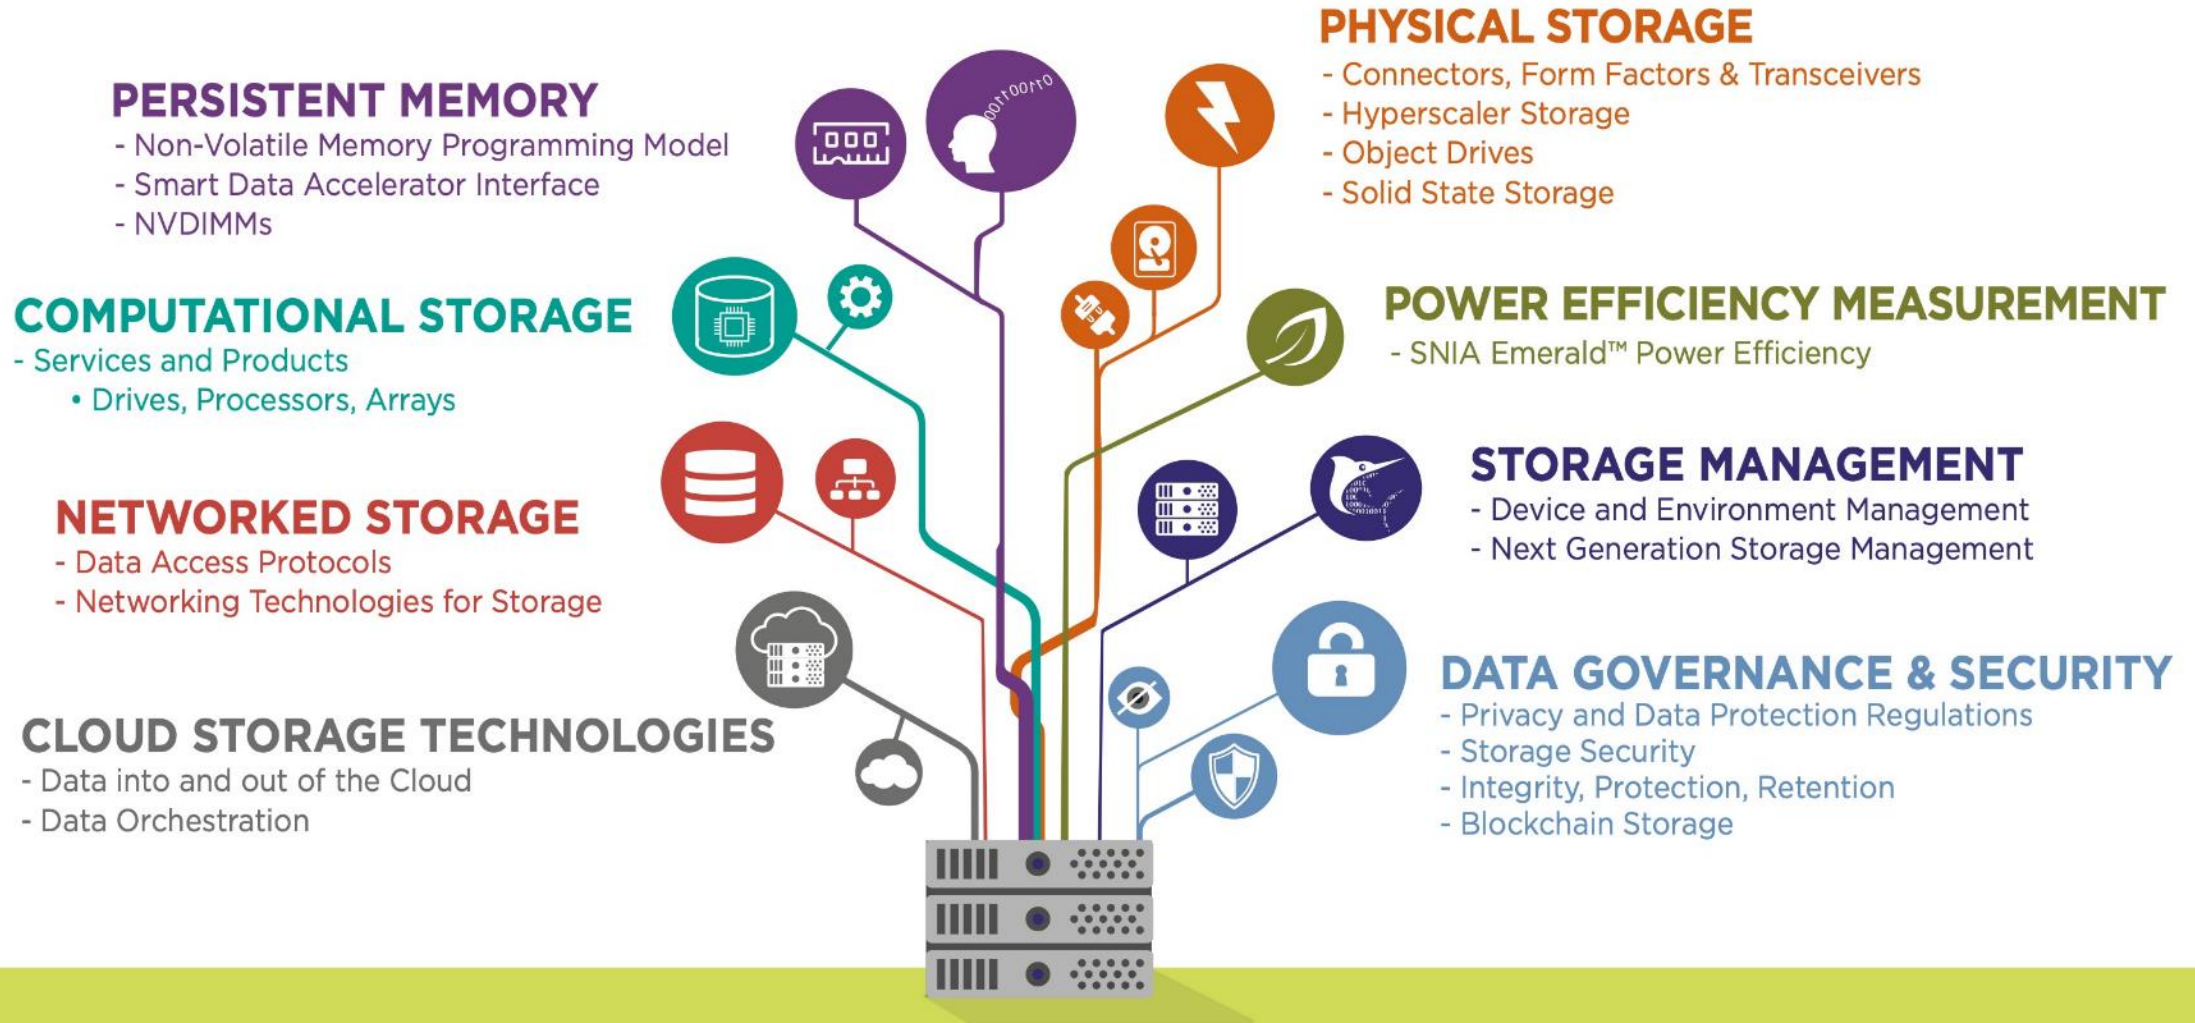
PERSISTENT MEMORY
- Non-Volatile Memory Programming Model
- Smart Data Accelerator Interface
- NVDIMMs

PHYSICAL STORAGE
- Connectors, Form Factors & Transceivers
- Hyperscaler Storage
- Object Drives
- Solid State Storage

COMPUTATIONAL STORAGE
- Services and Products
• Drives, Processors, Arrays

POWER EFFICIENCY MEASUREMENT
- SNIA Emerald™ Power Efficiency

NETWORKED STORAGE
- Data Access Protocols
- Networking Technologies for Storage

STORAGE MANAGEMENT
- Device and Environment Management
- Next Generation Storage Management

CLOUD STORAGE TECHNOLOGIES
- Data into and out of the Cloud
- Data Orchestration

DATA GOVERNANCE & SECURITY
- Privacy and Data Protection Regulations
- Storage Security
- Integrity, Protection, Retention
- Blockchain Storage